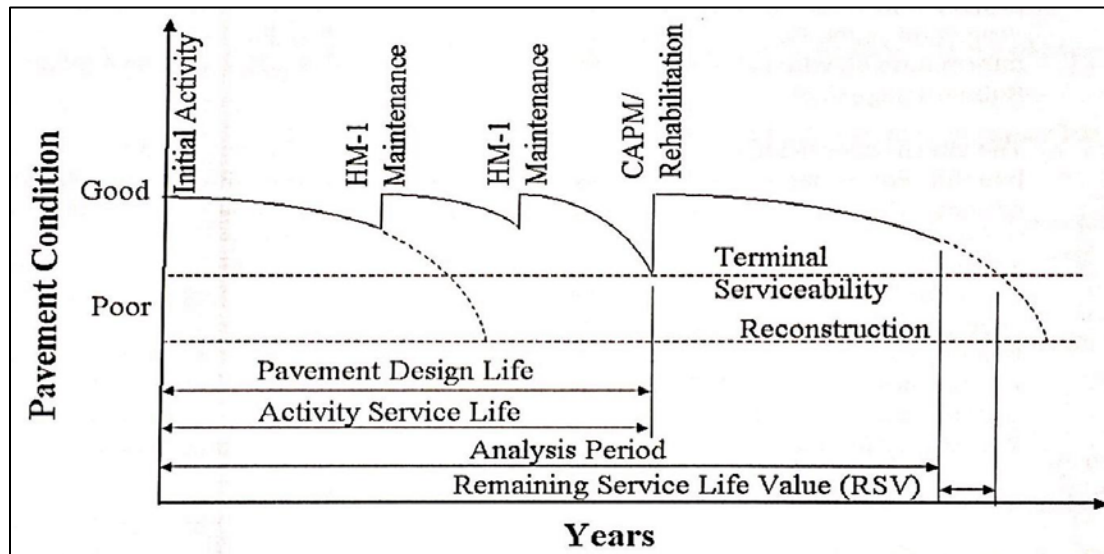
Pavement Condition

Good

Poor

Initial Activity

HM-1 Maintenance

HM-1 Maintenance

CAPM/ Rehabilitation

Terminal Serviceability

Reconstruction

Pavement Design Life

Activity Service Life

Analysis Period

Remaining Service Life Value (RSV)

Years